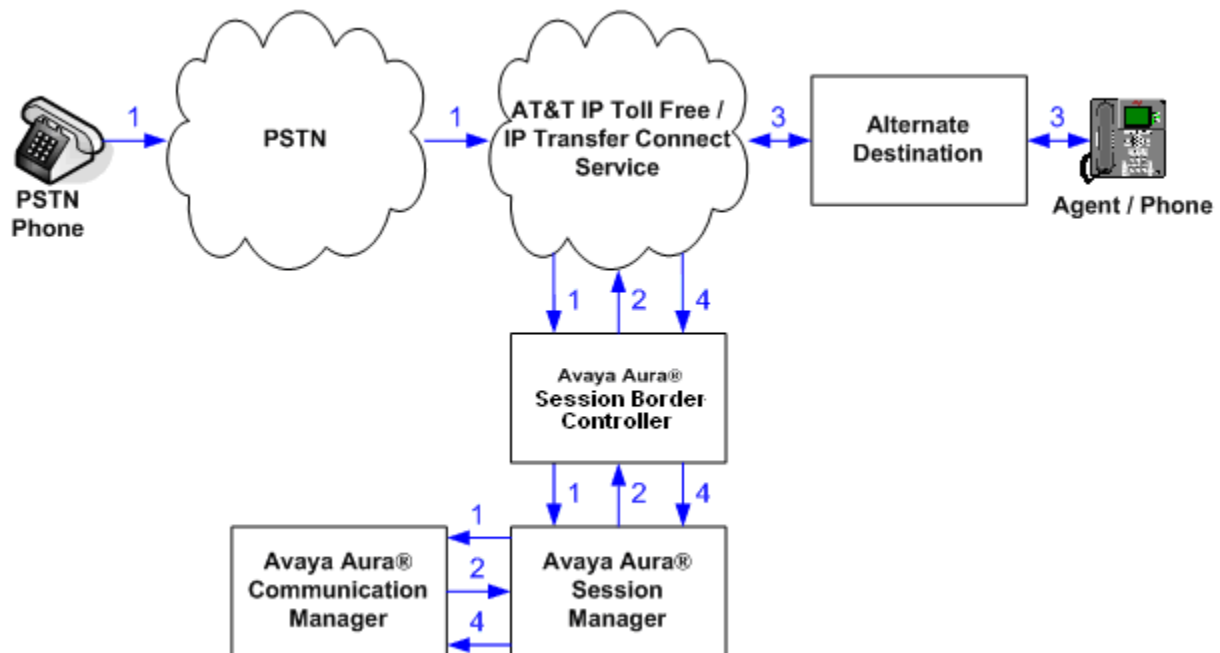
1

PSTN Phone

PSTN

1

AT&T IP Toll Free / IP Transfer Connect Service

3

Alternate Destination

3

Agent / Phone

1

2

4

Avaya Aura® Session Border Controller

1

2

4

1

Avaya Aura® Communication Manager

2

Avaya Aura® Session Manager

4